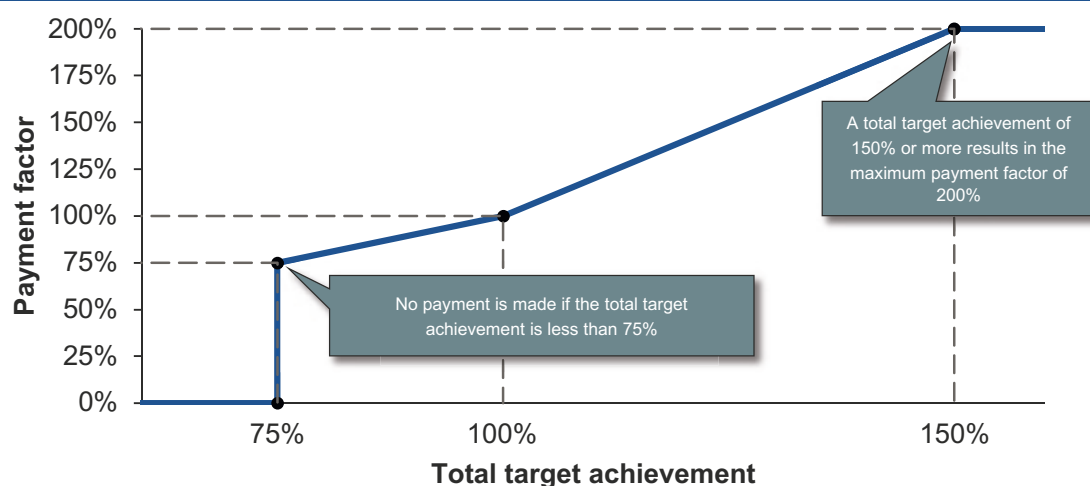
200%
175%
150%
125%
100%
75%
50%
25%
0%

Payment factor

A total target achievement of 150% or more results in the maximum payment factor of 200%

No payment is made if the total target achievement is less than 75%

75%
100%
150%

Total target achievement